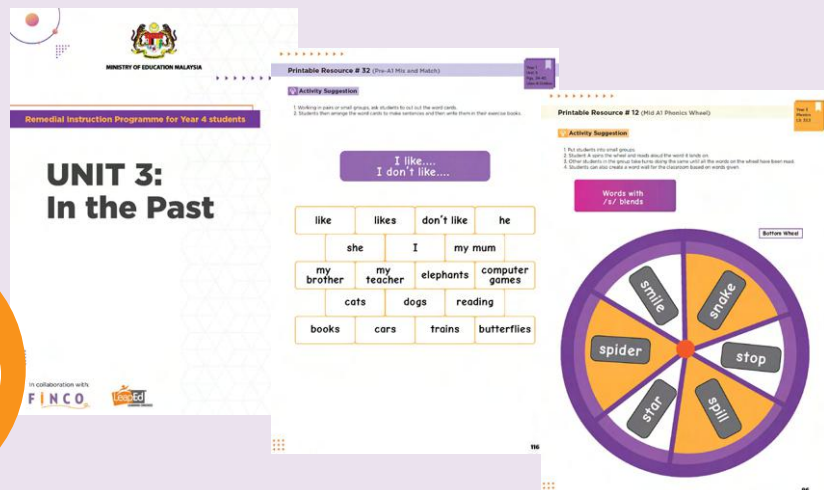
MINISTRY OF EDUCATION MALAYSIA

Remedial Instruction Programme for Year 4 students

UNIT 3:
In the Past

In collaboration with:
FINCO

LeapEd

Printable Resource # 32 (Pre-A1 Mix and Match)

Activity Suggestion

1. Working in pairs or small groups, ask students to cut out the word cards.
2. Students then arrange the word cards to make sentences and then write them in their exercise books.

I like...
I don't like....

| like | likes | don't like | he |
|---|---|---|---|
| she | I | my mum | |
| my brother | my teacher | elephants | computer games |
| cats | dogs | reading | |
| books | cars | trains | butterflies |

116

Printable Resource # 12 (Mid A1 Phonics Wheel)

Activity Suggestion

1. Put students into small groups.
2. Student A spins the wheel and reads aloud the word it lands on.
3. Other students in the group take turns doing the same until all the words on the wheel have been read.
4. Students can also create a word wall for the classroom based on words given.

Words with /s/ blends

Bottom Wheel

smile
snake
spider
stop
star
spill

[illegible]